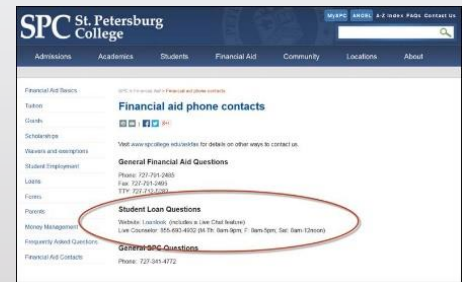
SPC St. Petersburg College

MySPC ANGEL A-Z Index FAQs Contact Us

Admissions Academics Students Financial Aid Community Locations About

Financial Aid Basics
Tuition
Grants
Scholarships
Waivers and exemptions
Student Employment
Loans
Forms
Parents
Money Management
Frequently Asked Questions
Financial Aid Contacts

SPC > Financial Aid > Financial aid phone contacts

Financial aid phone contacts

Visit www.spcollege.edu/ask for details on other ways to contact us.

General Financial Aid Questions

Phone: 727-791-2485
Fax: 727-791-2405
TTY: 727-712-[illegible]

Student Loan Questions

Website: Loanbook (includes a Live Chat feature)
Live Counselor: 855-693-4932 (M-Th: 8am-9pm; F: 8am-5pm; Sat: 9am-12noon)

General SPC Questions

Phone: 727-341-4772